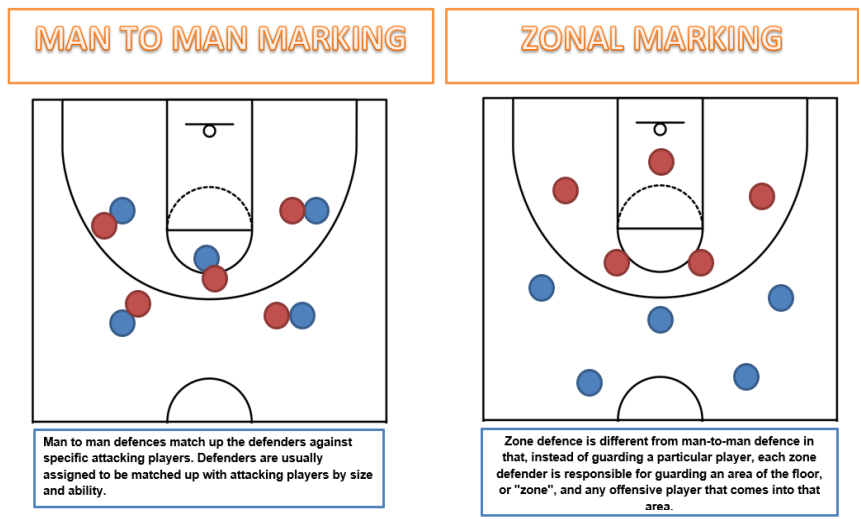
MAN TO MAN MARKING

Man to man defences match up the defenders against specific attacking players. Defenders are usually assigned to be matched up with attacking players by size and ability.

ZONAL MARKING

Zone defence is different from man-to-man defence in that, instead of guarding a particular player, each zone defender is responsible for guarding an area of the floor, or "zone", and any offensive player that comes into that area.